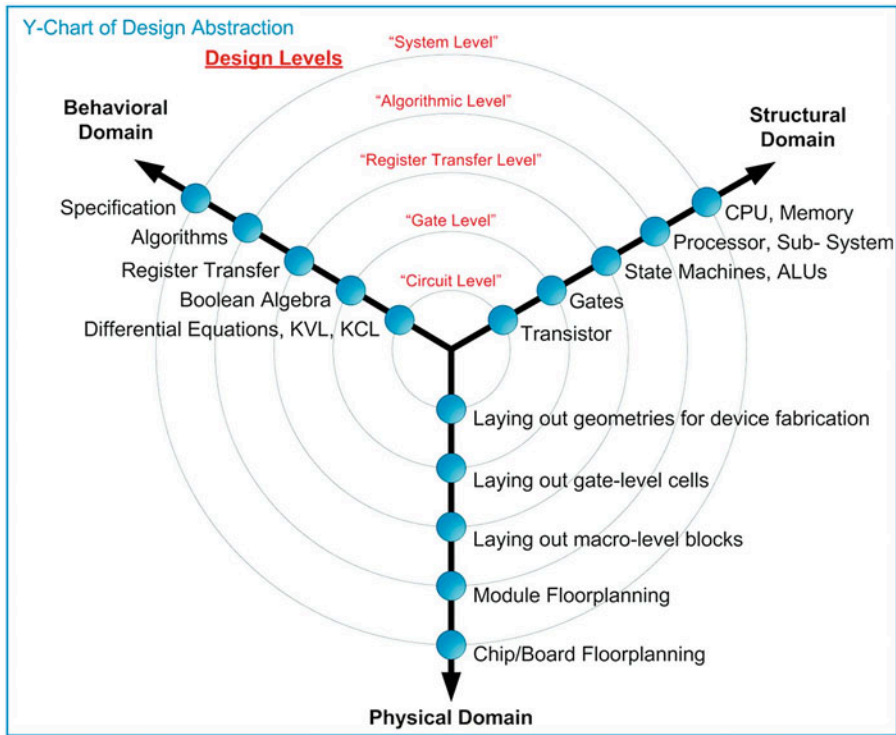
Y-Chart of Design Abstraction

Design Levels

"System Level"

"Algorithmic Level"

"Register Transfer Level"

"Gate Level"

"Circuit Level"

Behavioral Domain

Structural Domain

Specification

Algorithms

Register Transfer

Boolean Algebra

Differential Equations, KVL, KCL

CPU, Memory

Processor, Sub- System

State Machines, ALUs

Gates

Transistor

Laying out geometries for device fabrication

Laying out gate-level cells

Laying out macro-level blocks

Module Floorplanning

Chip/Board Floorplanning

Physical Domain